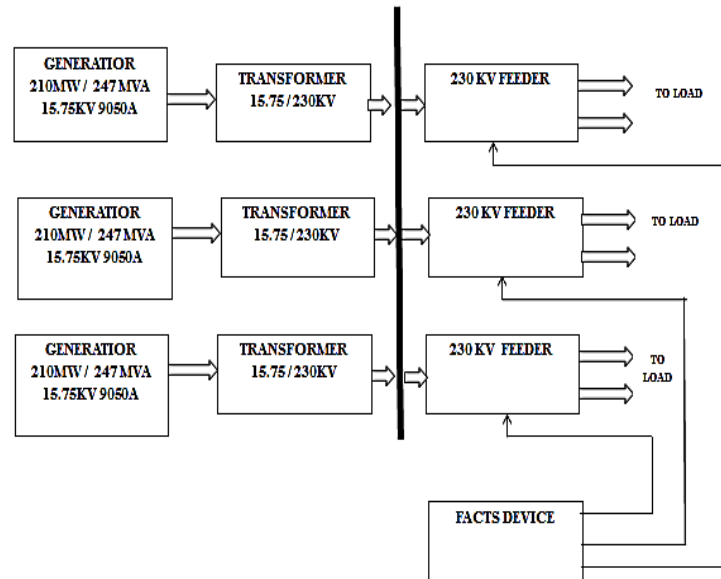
GENERATIOR
210MW / 247 MVA
15.75KV 9050A

TRANSFORMER
15.75 / 230KV

230 KV FEEDER

TO LOAD

GENERATIOR
210MW / 247 MVA
15.75KV 9050A

TRANSFORMER
15.75 / 230KV

230 KV FEEDER

TO LOAD

GENERATIOR
210MW / 247 MVA
15.75KV 9050A

TRANSFORMER
15.75 / 230KV

230 KV FEEDER

TO
LOAD

FACTS DEVICE